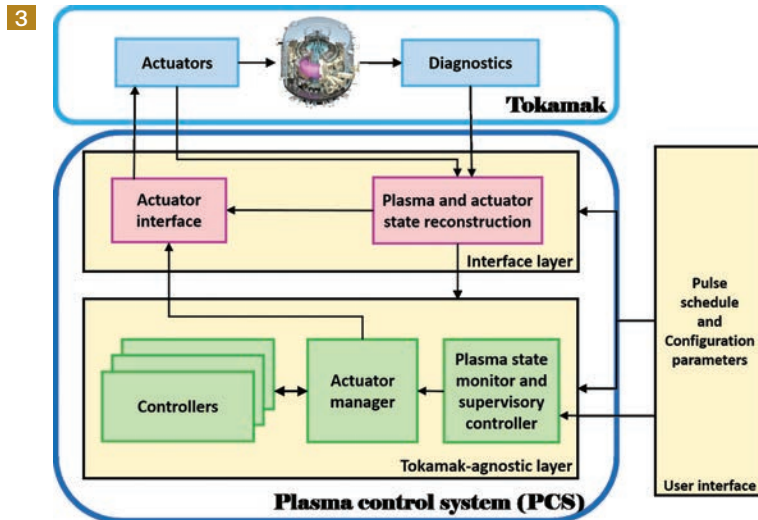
3

Actuators

Diagnostics

Tokamak

Actuator interface

Plasma and actuator state reconstruction

Interface layer

Pulse schedule and Configuration parameters

Controllers

Actuator manager

Plasma state monitor and supervisory controller

Tokamak-agnostic layer

Plasma control system (PCS)

User interface